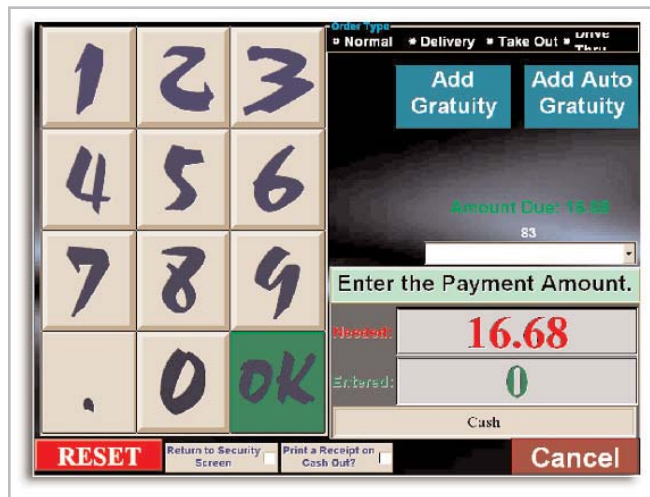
1 2 3
4 5 6
7 8 9
. 0 OK

Order Type
Normal Delivery Take Out Drive Thru

Add Gratuity

Add Auto Gratuity

Amount Due: 16.68

83

Enter the Payment Amount.

Needed: 16.68

Entered: 0

Cash

RESET

Return to Security Screen

Print a Receipt on Cash Out?

Cancel